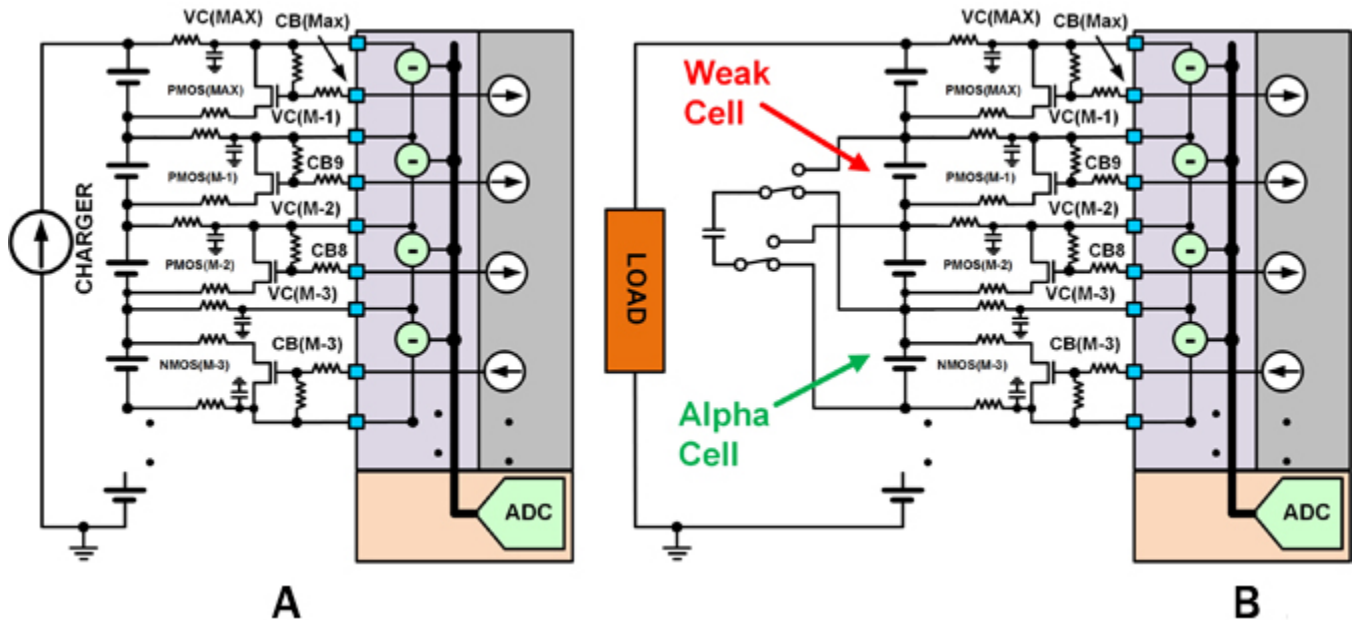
VC(MAX)
CB(Max)
PMOS(MAX)
VC(M-1)
CB9
PMOS(M-1)
VC(M-2)
CB8
PMOS(M-2)
VC(M-3)
CB(M-3)
NMOS(M-3)
CHARGER
ADC
A

VC(MAX)
CB(Max)
Weak Cell
PMOS(MAX)
VC(M-1)
CB9
PMOS(M-1)
VC(M-2)
CB8
PMOS(M-2)
VC(M-3)
CB(M-3)
NMOS(M-3)
LOAD
Alpha Cell
ADC
B